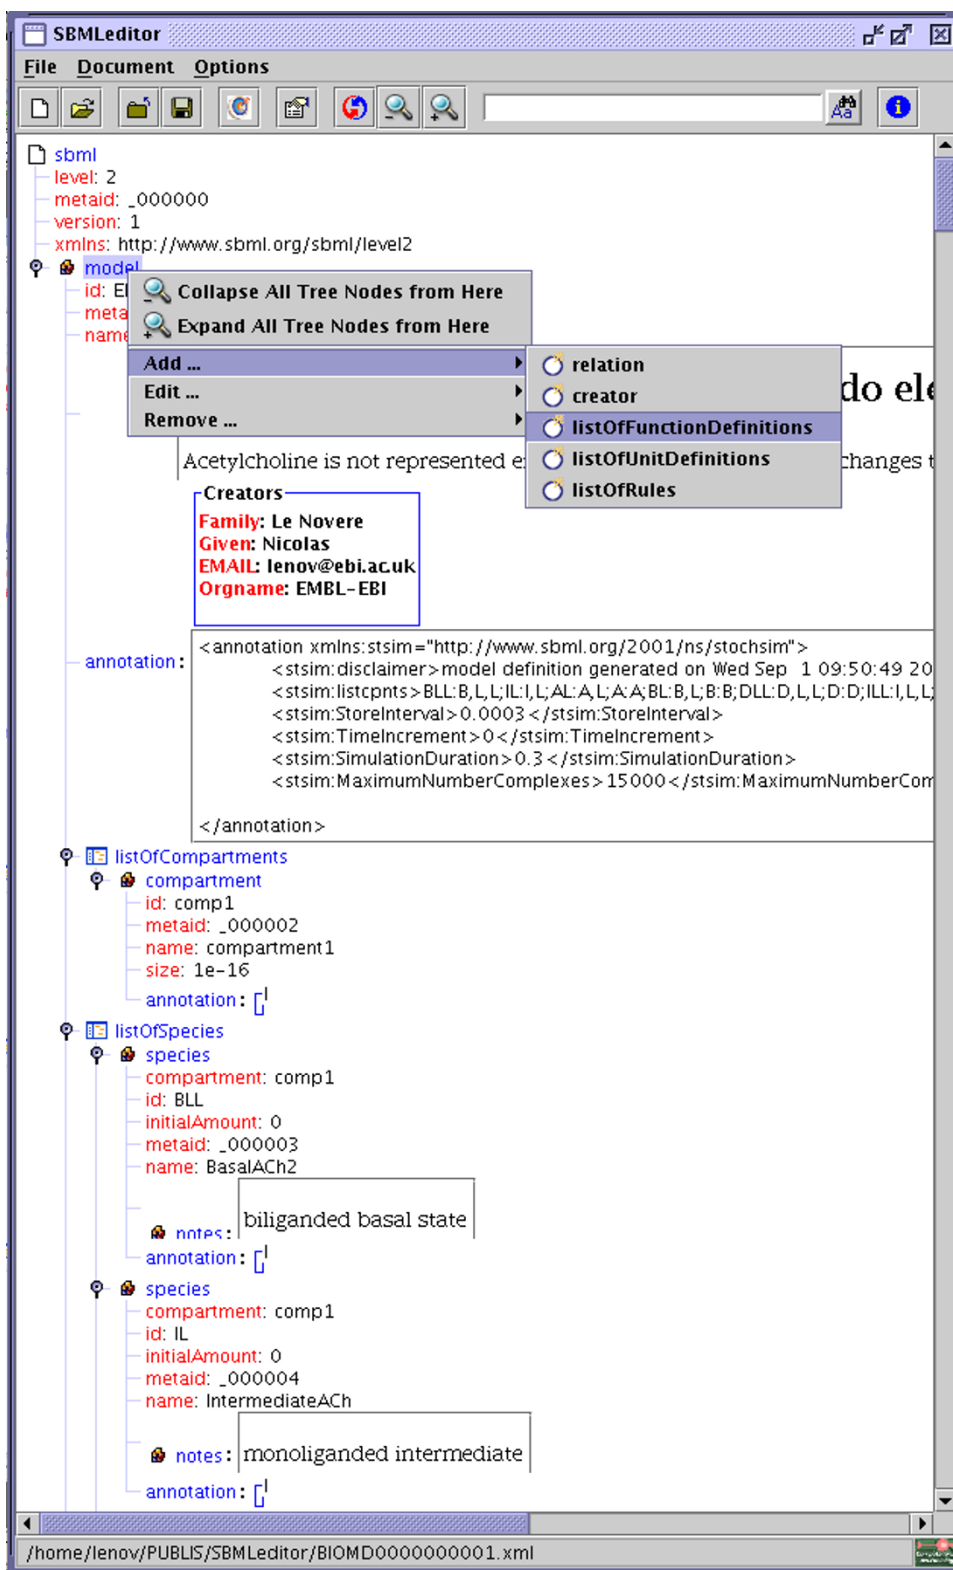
SBMLeditor

File Document Options

sbml
level: 2
metaid: _000000
version: 1
xmlns: http://www.sbml.org/sbml/level2
model
id: El
meta
name

Collapse All Tree Nodes from Here
Expand All Tree Nodes from Here
Add ...
Edit ...
Remove ...

relation
creator
listOfFunctionDefinitions
listOfUnitDefinitions
listOfRules

do ele

Acetylcholine is not represented e

changes t

Creators
Family: Le Novere
Given: Nicolas
EMAIL: lenov@ebi.ac.uk
Orgname: EMBL-EBI

annotation:
<annotation xmlns:stsim="http://www.sbml.org/2001/ns/stochsim">
<stsim:disclaimer>model definition generated on Wed Sep 1 09:50:49 20
<stsim:listcpnts>BLL:B,L,L;IL:I,L;AL:A,L;A:A;BL:B,L;B:B;DLL:D,L,L;D:D;ILL:I,L,L;
<stsim:StoreInterval>0.0003</stsim:StoreInterval>
<stsim:TimeIncrement>0</stsim:TimeIncrement>
<stsim:SimulationDuration>0.3</stsim:SimulationDuration>
<stsim:MaximumNumberComplexes>15000</stsim:MaximumNumberCom
</annotation>

listOfCompartments
compartment
id: comp1
metaid: _000002
name: compartment1
size: 1e-16
annotation:
listOfSpecies
species
compartment: comp1
id: BLL
initialAmount: 0
metaid: _000003
name: BasalACh2
notes: biliganded basal state
annotation:
species
compartment: comp1
id: IL
initialAmount: 0
metaid: _000004
name: IntermediateACh
notes: monoliganded intermediate
annotation:

/home/lenov/PUBLIS/SBMLeditor/BIOMD0000000001.xml